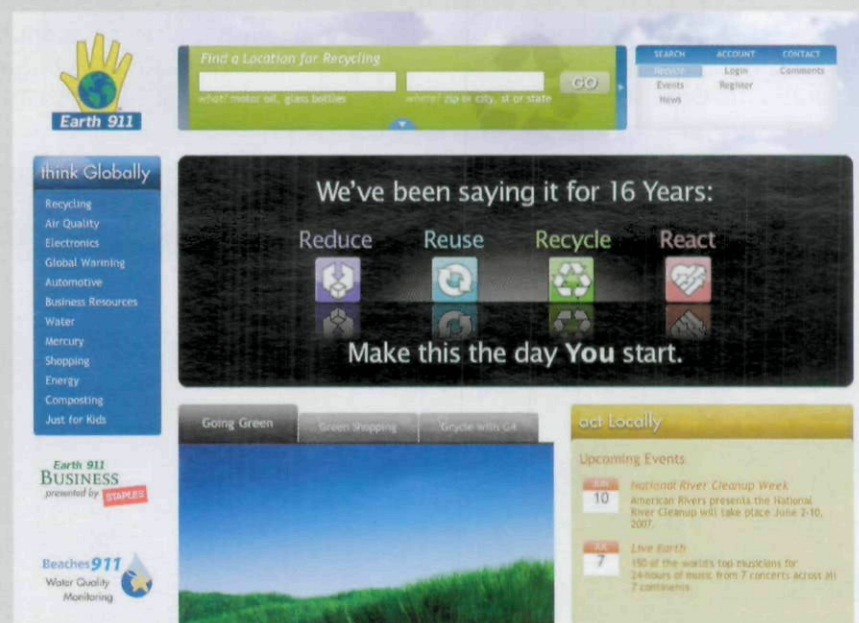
Earth 911

Find a Location for Recycling

what? motor oil, glass bottles

where? zip or city, st or state

GO

SEARCH
Recycle
Events
News

ACCOUNT
Login
Register

CONTACT
Comments

think Globally

Recycling
Air Quality
Electronics
Global Warming
Automotive
Business Resources
Water
Mercury
Shopping
Energy
Composting
Just for Kids

We've been saying it for 16 Years:

Reduce Reuse Recycle React

Make this the day **You** start.

Going Green | Green Shopping | Recycle with G4

act Locally

Upcoming Events

JUN
10
National River Cleanup Week
American Rivers presents the National River Cleanup will take place June 2-10, 2007.

JUL
7
Live Earth
150 of the world's top musicians for 24-hours of music from 7 concerts across all 7 continents

Earth 911
BUSINESS
presented by STAPLES

Beaches 911
Water Quality Monitoring